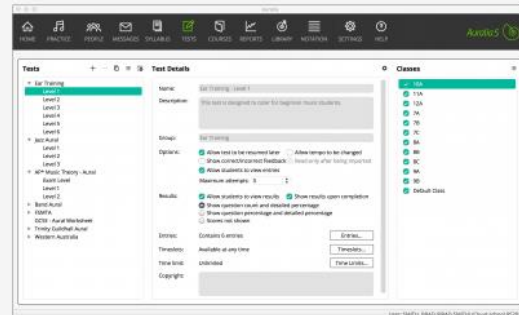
Auralia

HOME PRACTICE PEOPLE MESSAGES SYLLABUS TESTS COURSES REPORTS LIBRARY NOTATION SETTINGS HELP

Auralia 5

Tests

Ear Training
Level 1
Level 2
Level 3
Level 4
Level 5
Level 6
Jazz Aural
Level 1
Level 2
Level 3
AP Music Theory - Aural
Exam Level
Level 1
Level 2
Band Aural
EMMTA
GCSE - Aural Worksheet
Trinity Guildhall Aural
Western Australia

Test Details

Name: Ear Training - Level 1

Description: This test is designed to cater for beginner music students.

Group: Ear Training

Options:
Allow test to be resumed later
Allow tempo to be changed
Show correct/incorrect feedback
Allow students to view entries
Maximum attempts: 3

Results:
Allow students to view results
Show results upon completion
Show question count and detailed percentage
Show question percentage and detailed percentage
Scores not shown

Entries: Contains 6 entries [Entries...]

Timeslots: Available at any time [Timeslots...]

Time limit: Unlimited [Time Limits...]

Copyright:

Classes

10A
11A
12A
7A
7B
7C
8A
8B
8C
9A
9B
Default Class

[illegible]